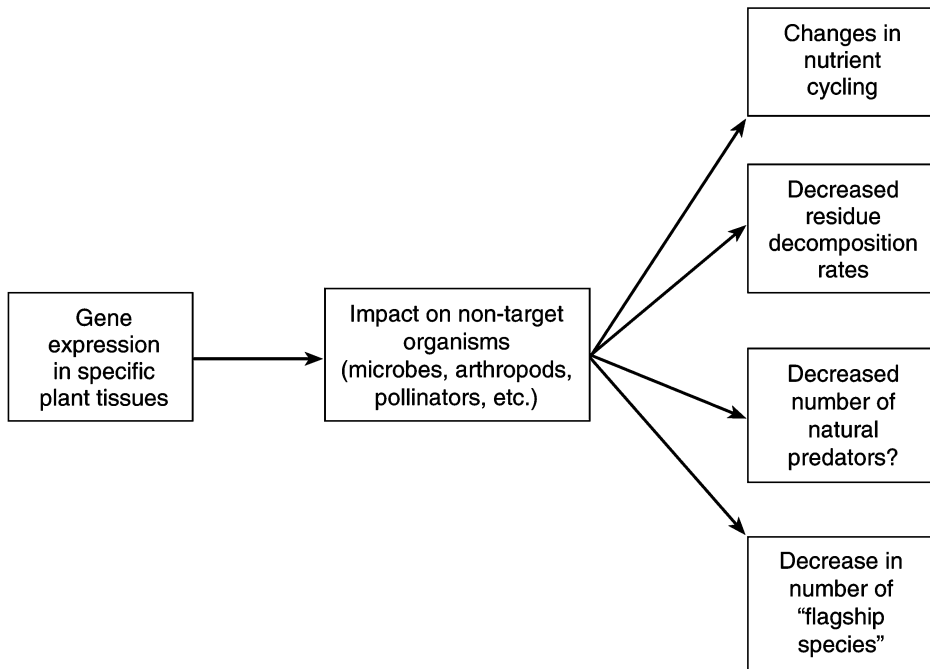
Gene expression in specific plant tissues

Impact on non-target organisms (microbes, arthropods, pollinators, etc.)

Changes in nutrient cycling

Decreased residue decomposition rates

Decreased number of natural predators?

Decrease in number of “flagship species”